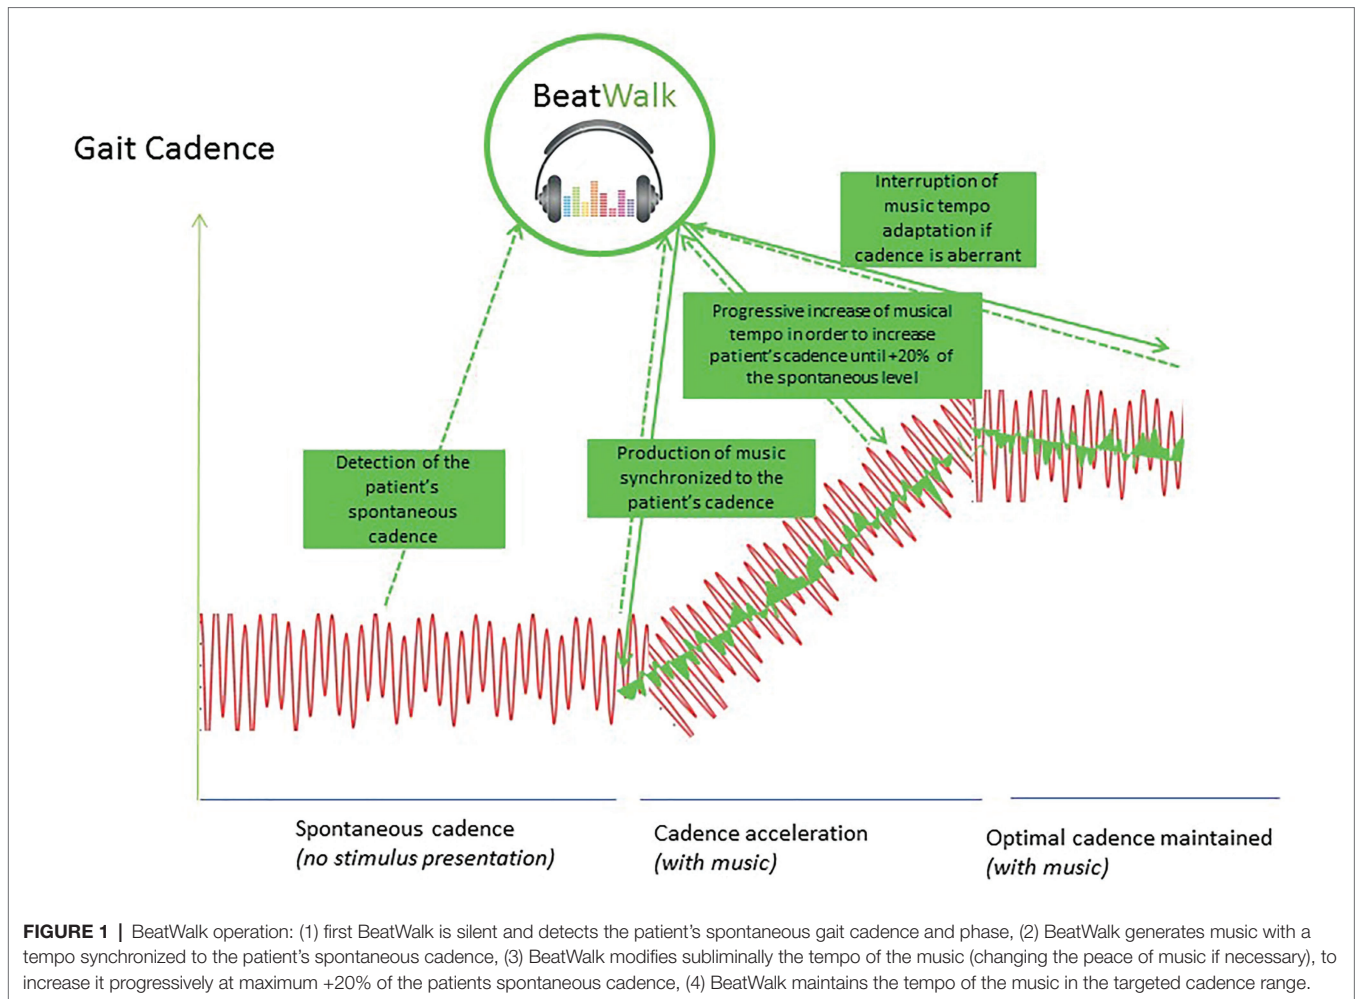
BeatWalk

Gait Cadence

Interruption of music tempo adaptation if cadence is aberrant

Progressive increase of musical tempo in order to increase patient's cadence until +20% of the spontaneous level

Detection of the patient's spontaneous cadence

Production of music synchronized to the patient's cadence

Spontaneous cadence
(no stimulus presentation)

Cadence acceleration
(with music)

Optimal cadence maintained
(with music)

FIGURE 1 | BeatWalk operation: (1) first BeatWalk is silent and detects the patient's spontaneous gait cadence and phase, (2) BeatWalk generates music with a tempo synchronized to the patient's spontaneous cadence, (3) BeatWalk modifies subliminally the tempo of the music (changing the peace of music if necessary), to increase it progressively at maximum +20% of the patients spontaneous cadence, (4) BeatWalk maintains the tempo of the music in the targeted cadence range.